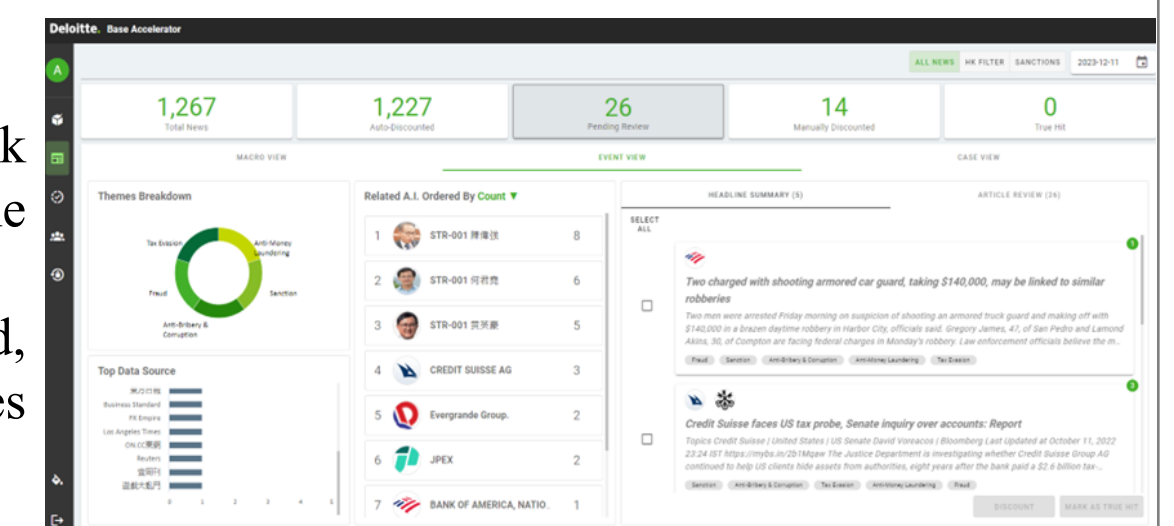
k
e

d,
es

Deloitte. Base Accelerator

A

ALL NEWS HK FILTER SANCTIONS 2023-12-11

1,267
Total News

1,227
Auto-Discounted

26
Pending Review

14
Manually Discounted

0
True Hit

MACRO VIEW EVENT VIEW CASE VIEW

Themes Breakdown

Tax Evasion
Anti-Money Laundering
Sanction
Fraud
Anti-Bribery & Corruption

Top Data Source

東方日報
Business Standard
FX Empire
Los Angeles Times
ON.CC東網
Reuters
當周刊
遊戲大亂鬥

0 1 2 3 4 5

Related A.I. Ordered By Count ▼

1 STR-001 陳偉強 8
2 STR-001 何君堯 6
3 STR-001 黃英豪 5
4 CREDIT SUISSE AG 3
5 Evergrande Group. 2
6 JPEX 2
7 BANK OF AMERICA, NATIO. 1

HEADLINE SUMMARY (5) ARTICLE REVIEW (26)

SELECT ALL

1
Two charged with shooting armored car guard, taking $140,000, may be linked to similar robberies
Two men were arrested Friday morning on suspicion of shooting an armored truck guard and making off with $140,000 in a brazen daytime robbery in Harbor City, officials said. Gregory James, 47, of San Pedro and Lamond Akins, 30, of Compton are facing federal charges in Monday's robbery. Law enforcement officials believe the m..
Fraud Sanction Anti-Bribery & Corruption Anti-Money Laundering Tax Evasion

3
Credit Suisse faces US tax probe, Senate inquiry over accounts: Report
Topics Credit Suisse | United States | US Senate David Voreacos | Bloomberg Last Updated at October 11, 2022 23:24 IST https://mybs.in/2b1Mqaw The Justice Department is investigating whether Credit Suisse Group AG continued to help US clients hide assets from authorities, eight years after the bank paid a $2.6 billion tax-..
Sanction Anti-Bribery & Corruption Tax Evasion Anti-Money Laundering Fraud

DISCOUNT MARK AS TRUE HIT